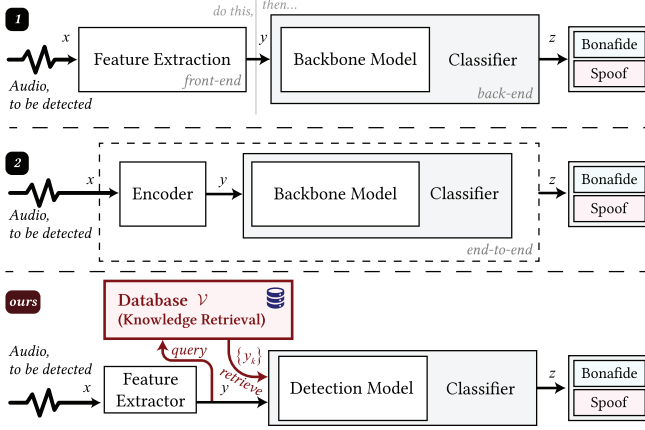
1

do this,

then...

Audio, to be detected

$x$

Feature Extraction

front-end

$y$

Backbone Model

Classifier

back-end

$z$

Bonafide

Spoof

2

Audio, to be detected

$x$

Encoder

$y$

Backbone Model

Classifier

end-to-end

$z$

Bonafide

Spoof

ours

Database $\mathcal{V}$

(Knowledge Retrieval)

query

$\{y_k\}$

retrieve

Audio, to be detected

$x$

Feature Extractor

$y$

Detection Model

Classifier

$z$

Bonafide

Spoof